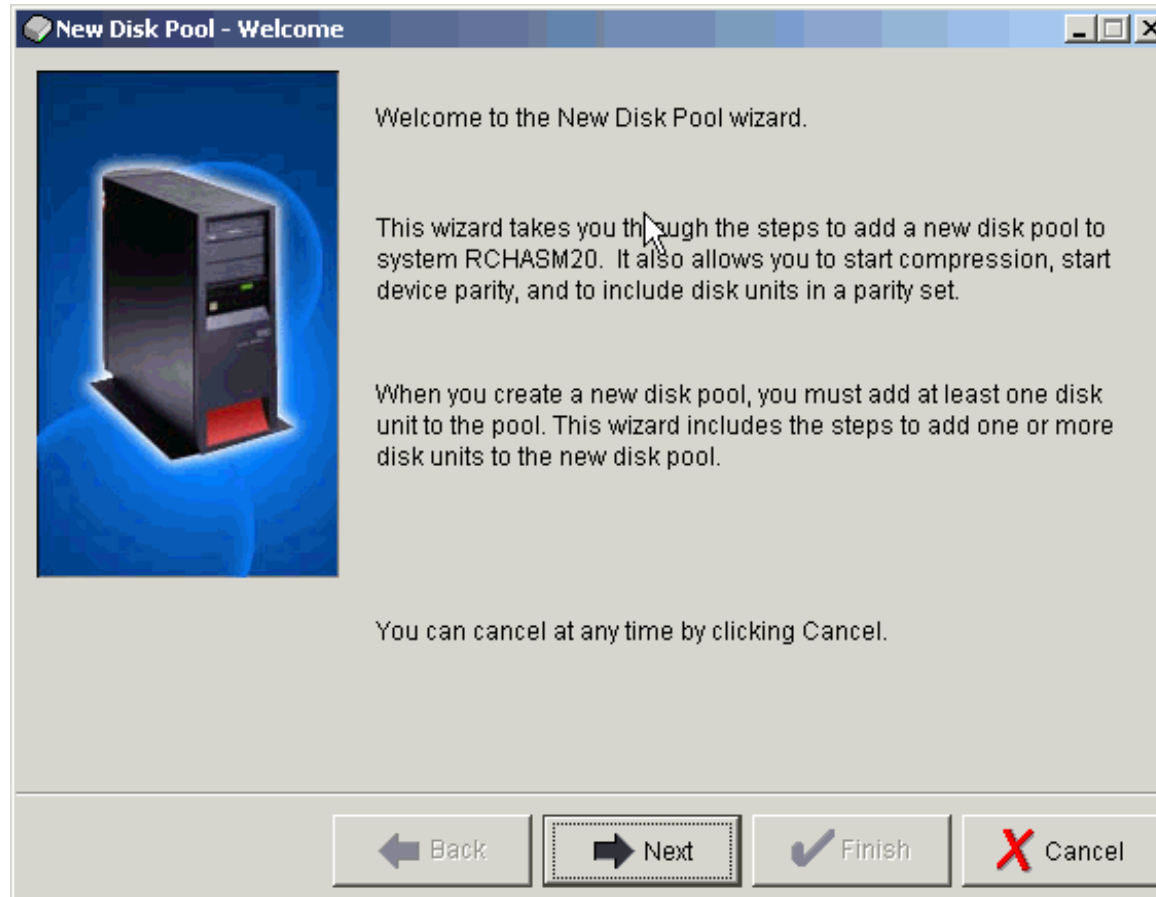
New Disk Pool - Welcome

Welcome to the New Disk Pool wizard.

This wizard takes you through the steps to add a new disk pool to system RCHASM20. It also allows you to start compression, start device parity, and to include disk units in a parity set.

When you create a new disk pool, you must add at least one disk unit to the pool. This wizard includes the steps to add one or more disk units to the new disk pool.

You can cancel at any time by clicking Cancel.

Back Next Finish Cancel